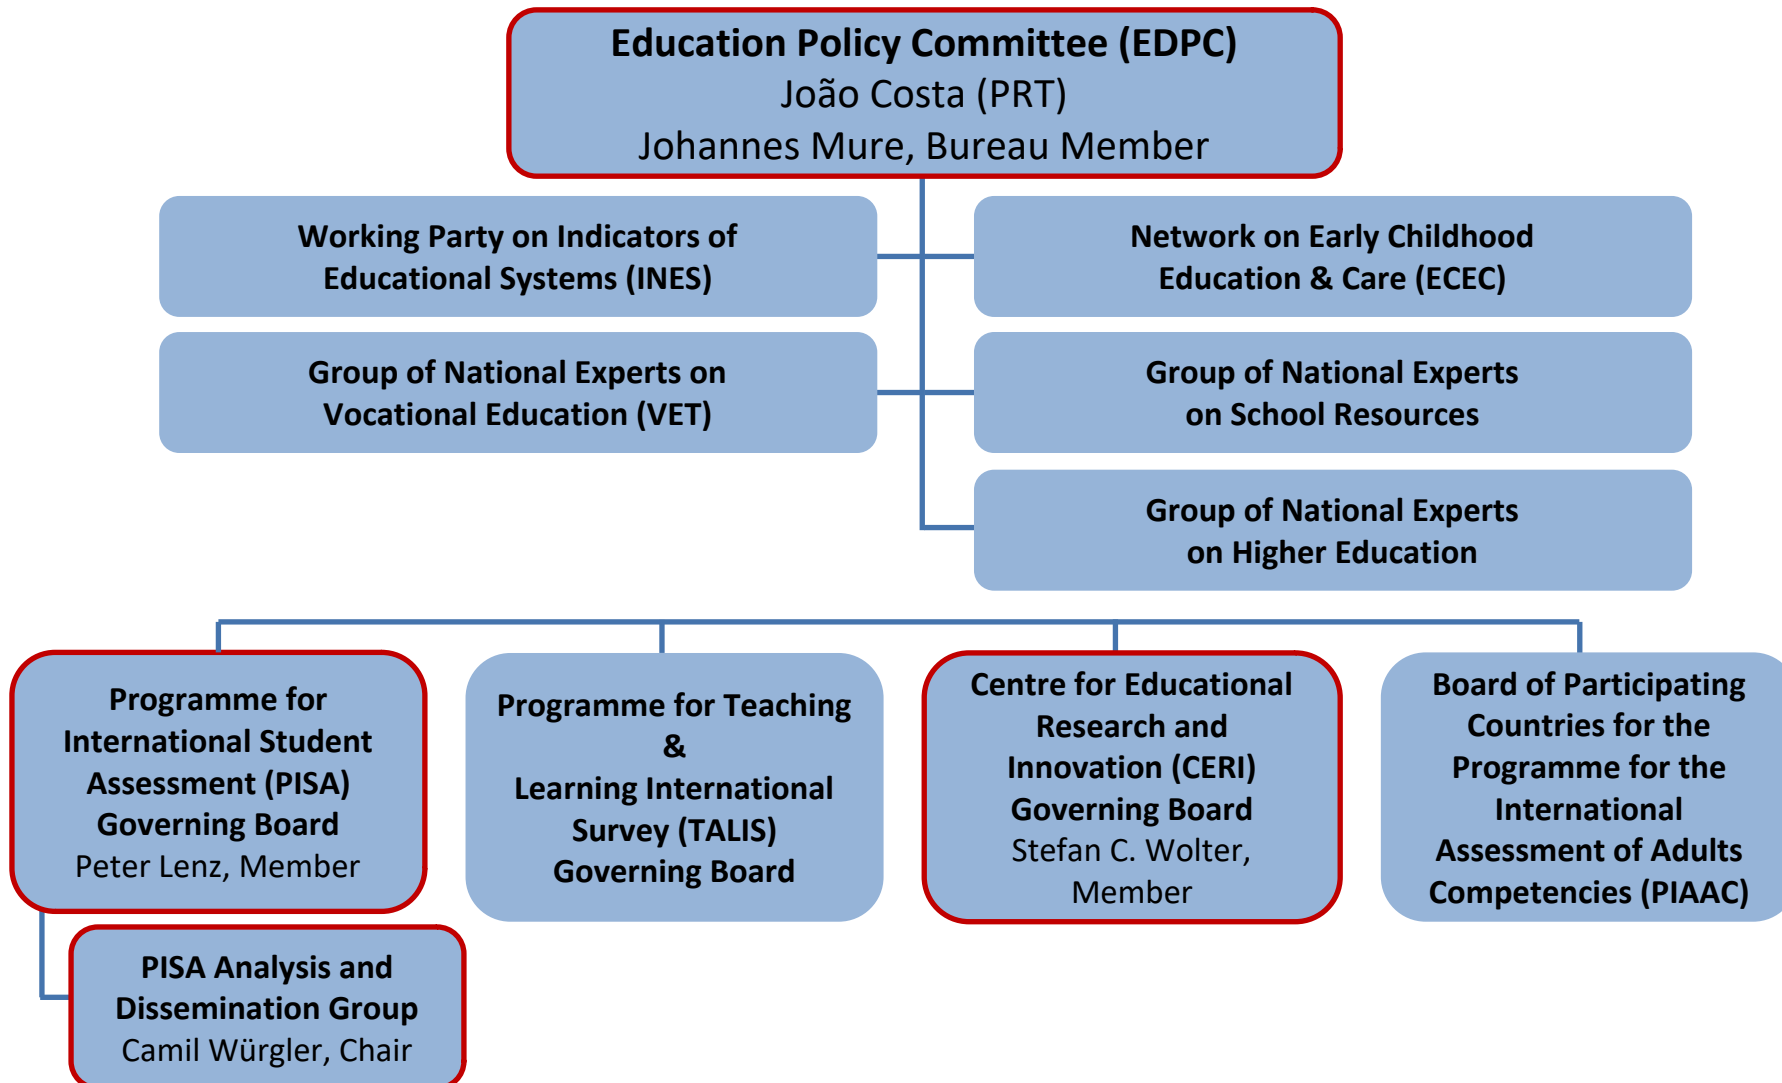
Education Policy Committee (EDPC)
João Costa (PRT)
Johannes Mure, Bureau Member

Working Party on Indicators of Educational Systems (INES)

Network on Early Childhood Education & Care (ECEC)

Group of National Experts on Vocational Education (VET)

Group of National Experts on School Resources

Group of National Experts on Higher Education

Programme for International Student Assessment (PISA) Governing Board
Peter Lenz, Member

Programme for Teaching & Learning International Survey (TALIS) Governing Board

Centre for Educational Research and Innovation (CERI) Governing Board
Stefan C. Wolter, Member

Board of Participating Countries for the Programme for the International Assessment of Adults Competencies (PIAAC)

PISA Analysis and Dissemination Group
Camil Würgler, Chair